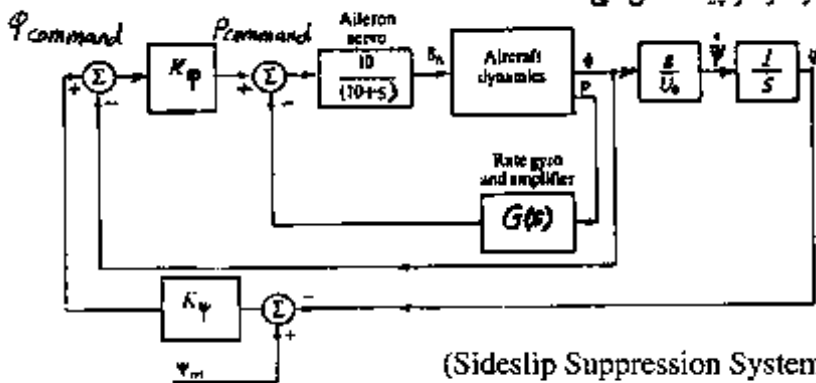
$\varphi_{command}$

$K_{\varphi}$

$p_{command}$

Aileron servo

$\frac{10}{(10+s)}$

$\delta_a$

Aircraft dynamics

$\phi$

$p$

$\frac{g}{U_0}$

$\dot{\psi}$

$\frac{1}{s}$

Rate gyro and amplifier

$G(s)$

$K_{\psi}$

$\Psi_{ref}$

+

−

+

−

−

+

(Sideslip Suppression System